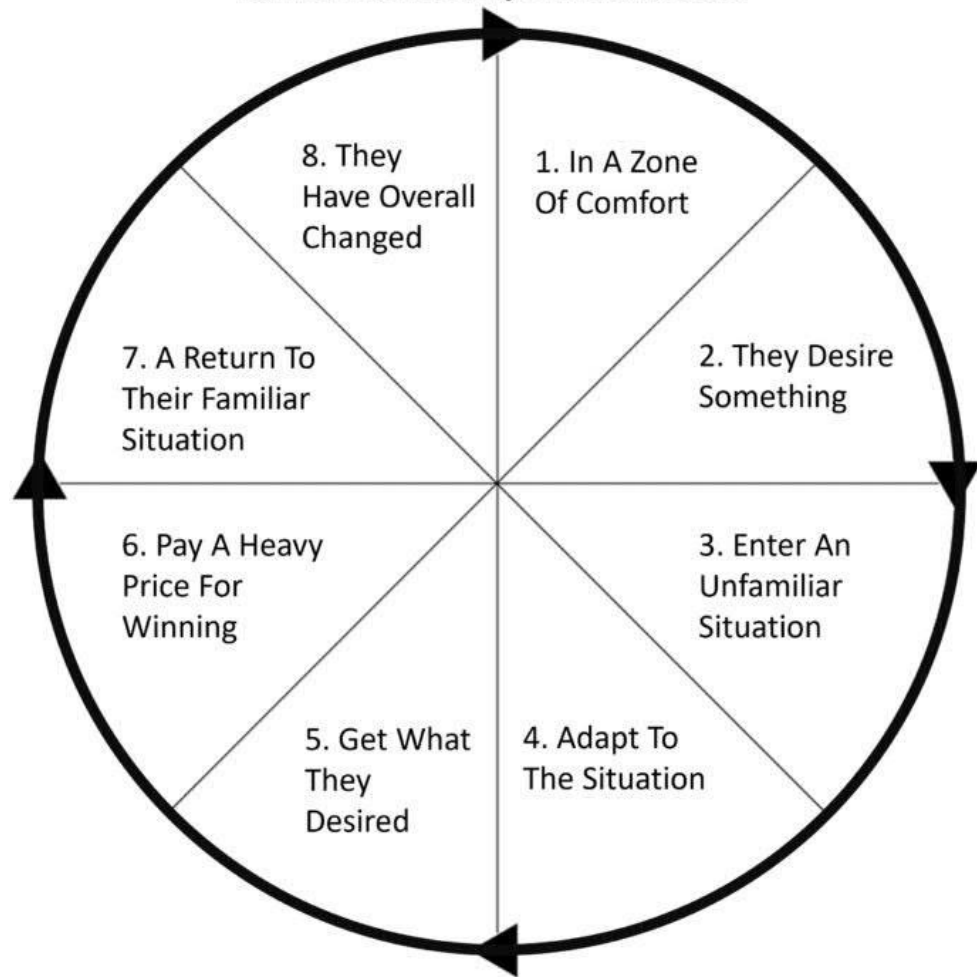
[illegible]

8. They Have Overall Changed

1. In A Zone Of Comfort

7. A Return To Their Familiar Situation

2. They Desire Something

6. Pay A Heavy Price For Winning

3. Enter An Unfamiliar Situation

5. Get What They Desired

4. Adapt To The Situation